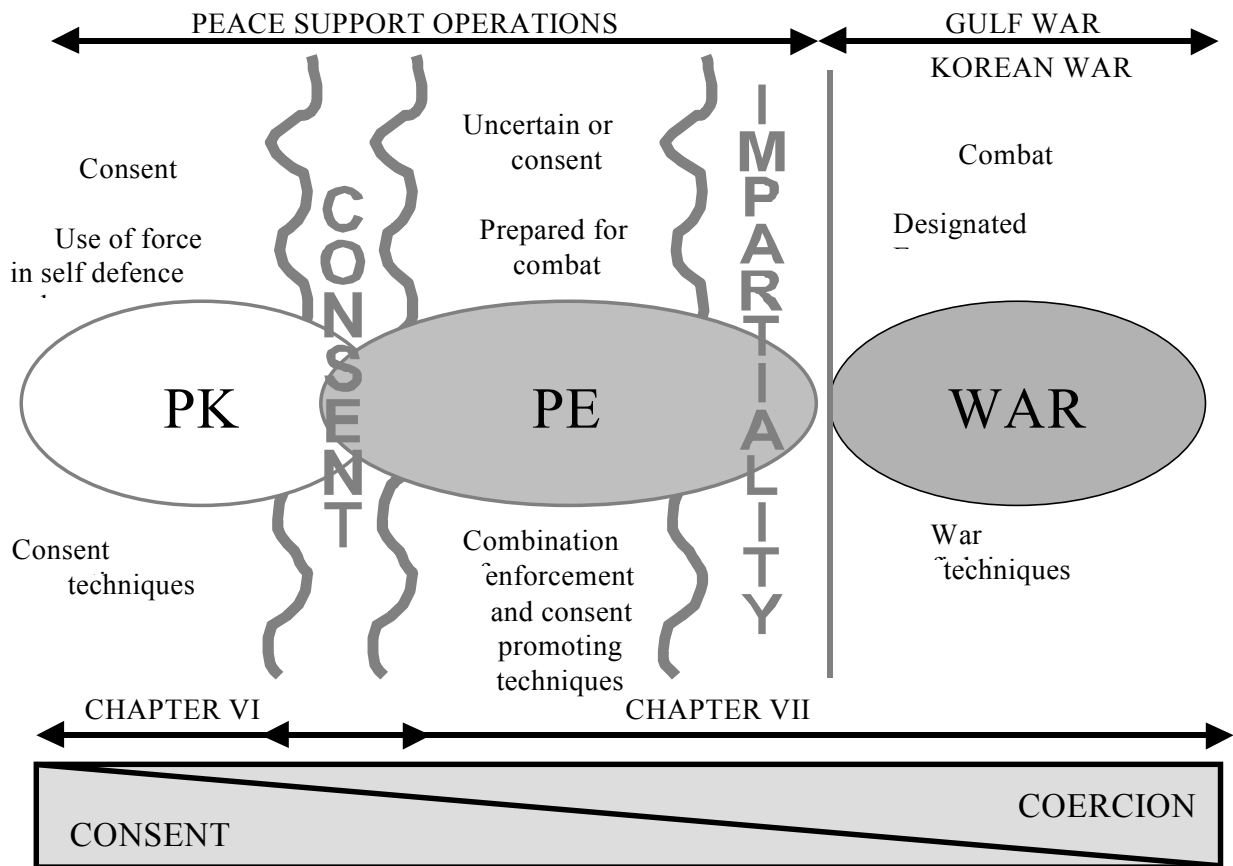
PEACE SUPPORT OPERATIONS

GULF WAR

KOREAN WAR

Consent

Use of force in self defence

CONSENT

Uncertain or consent

Prepared for combat

IMPARTIALITY

Combat

Designated

PK

PE

WAR

Consent techniques

Combination enforcement and consent promoting techniques

War techniques

CHAPTER VI

CHAPTER VII

CONSENT

COERCION